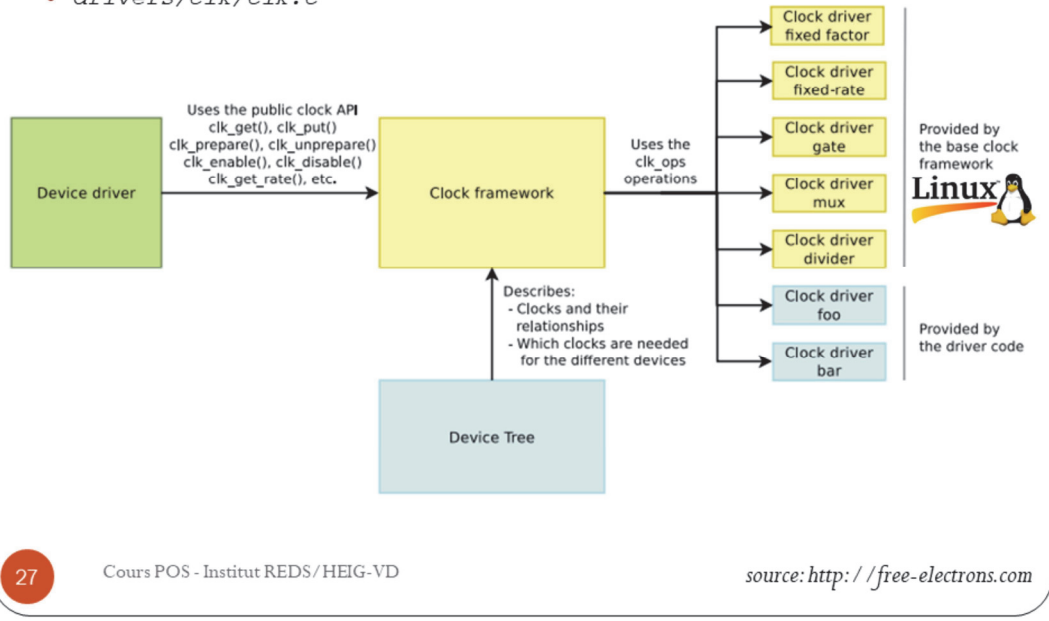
drivers/clk/clk.c

Uses the public clock API
clk_get(), clk_put()
clk_prepare(), clk_unprepare()
clk_enable(), clk_disable()
clk_get_rate(), etc.

Device driver

Clock framework

Uses the
clk_ops
operations

Clock driver
fixed factor

Clock driver
fixed-rate

Clock driver
gate

Clock driver
mux

Clock driver
divider

Clock driver
foo

Clock driver
bar

Provided by
the base clock
framework

Linux

Provided by
the driver code

Describes:
- Clocks and their relationships
- Which clocks are needed for the different devices

Device Tree

27

Cours POS - Institut REDS/HEIG-VD

source: http://free-electrons.com